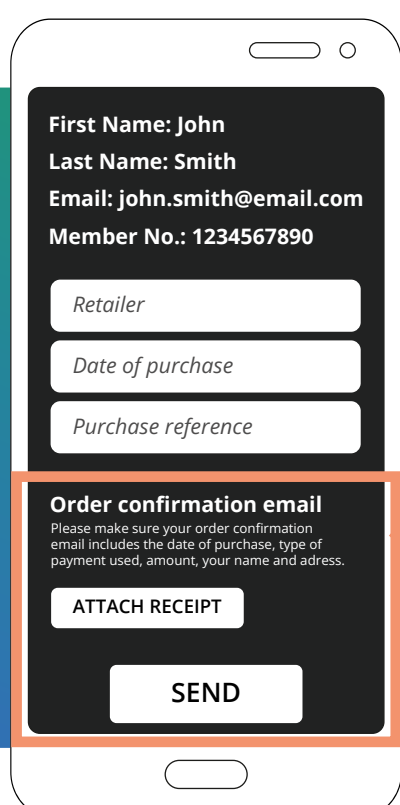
First Name: John
Last Name: Smith
Email: john.smith@email.com
Member No.: 1234567890

Retailer

Date of purchase

Purchase reference

Order confirmation email
Please make sure your order confirmation email includes the date of purchase, type of payment used, amount, your name and adress.

ATTACH RECEIPT

SEND